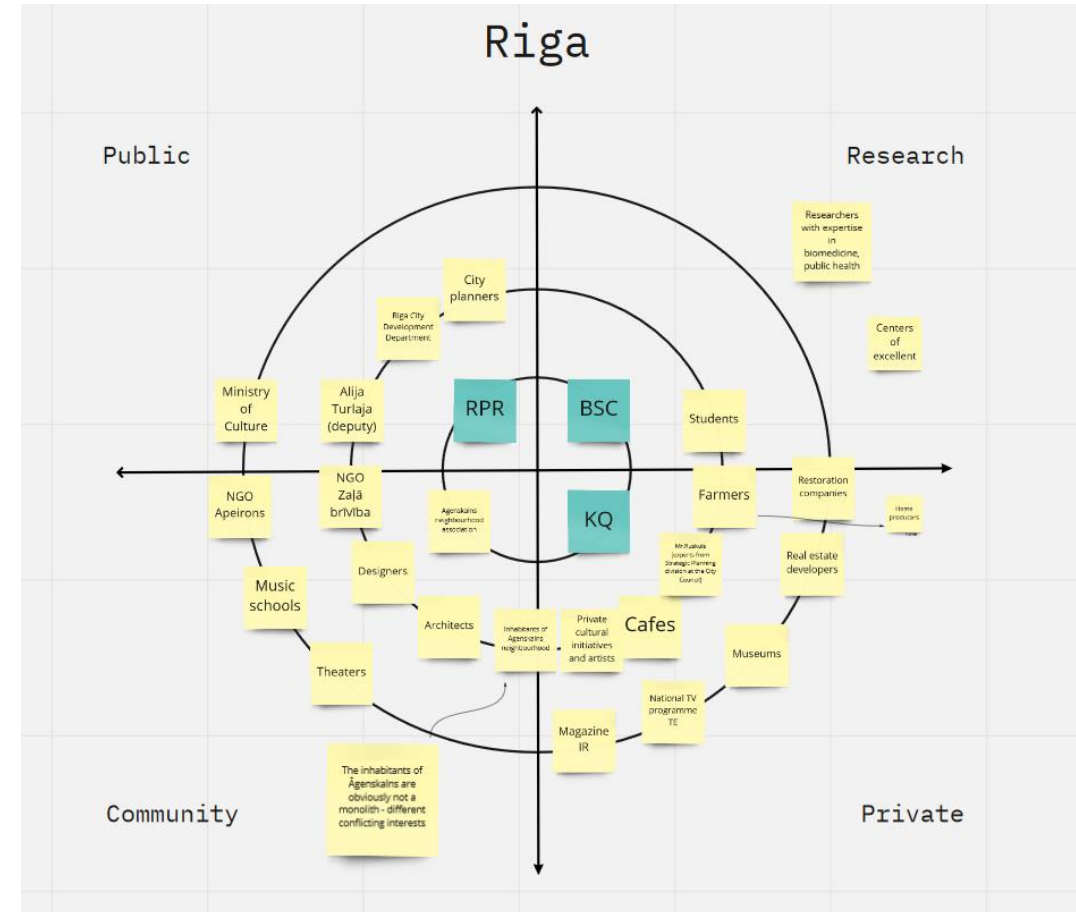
Riga

Public

Research

Researchers with expertise in biomedicine, public health

Centers of excellent

City planners

Riga City Development Department

Ministry of Culture

Alija Turlaja (deputy)

RPR

BSC

Students

NGO Apeirons

NGO Zaļā brīvība

Āgenskalns neighbourhood association

KQ

Farmers

Restoration companies

Home producers

Mr.Kuskuls (experts from Strategic Planning division at the City Council)

Real estate developers

Designers

Music schools

Architects

Inhabitants of Āgenskalns neighbourhood

Private cultural initiatives and artists

Cafes

Museums

Theaters

National TV programme TE

Magazine IR

The inhabitants of Āgenskalns are obviously not a monolith - different conflicting interests

Community

Private